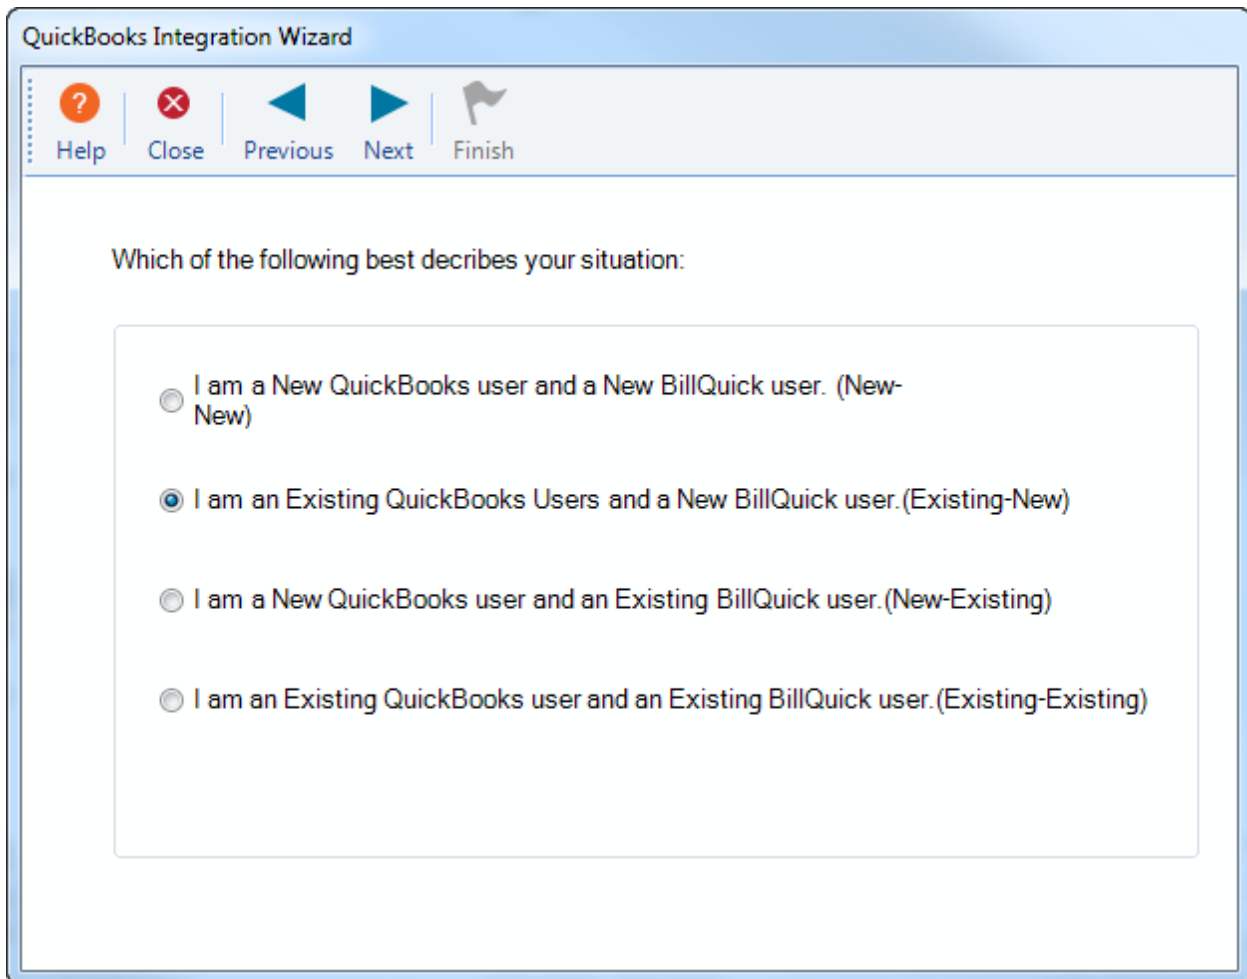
QuickBooks Integration Wizard

Help Close Previous Next Finish

Which of the following best decribes your situation:

I am a New QuickBooks user and a New BillQuick user. (New-New)

I am an Existing QuickBooks Users and a New BillQuick user.(Existing-New)

I am a New QuickBooks user and an Existing BillQuick user.(New-Existing)

I am an Existing QuickBooks user and an Existing BillQuick user.(Existing-Existing)